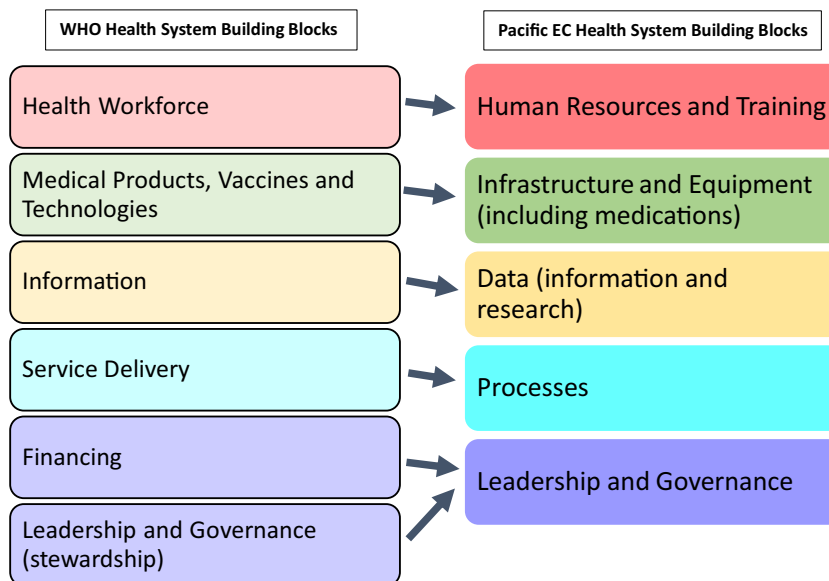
WHO Health System Building Blocks

Health Workforce

Medical Products, Vaccines and Technologies

Information

Service Delivery

Financing

Leadership and Governance (stewardship)

Pacific EC Health System Building Blocks

Human Resources and Training

Infrastructure and Equipment (including medications)

Data (information and research)

Processes

Leadership and Governance